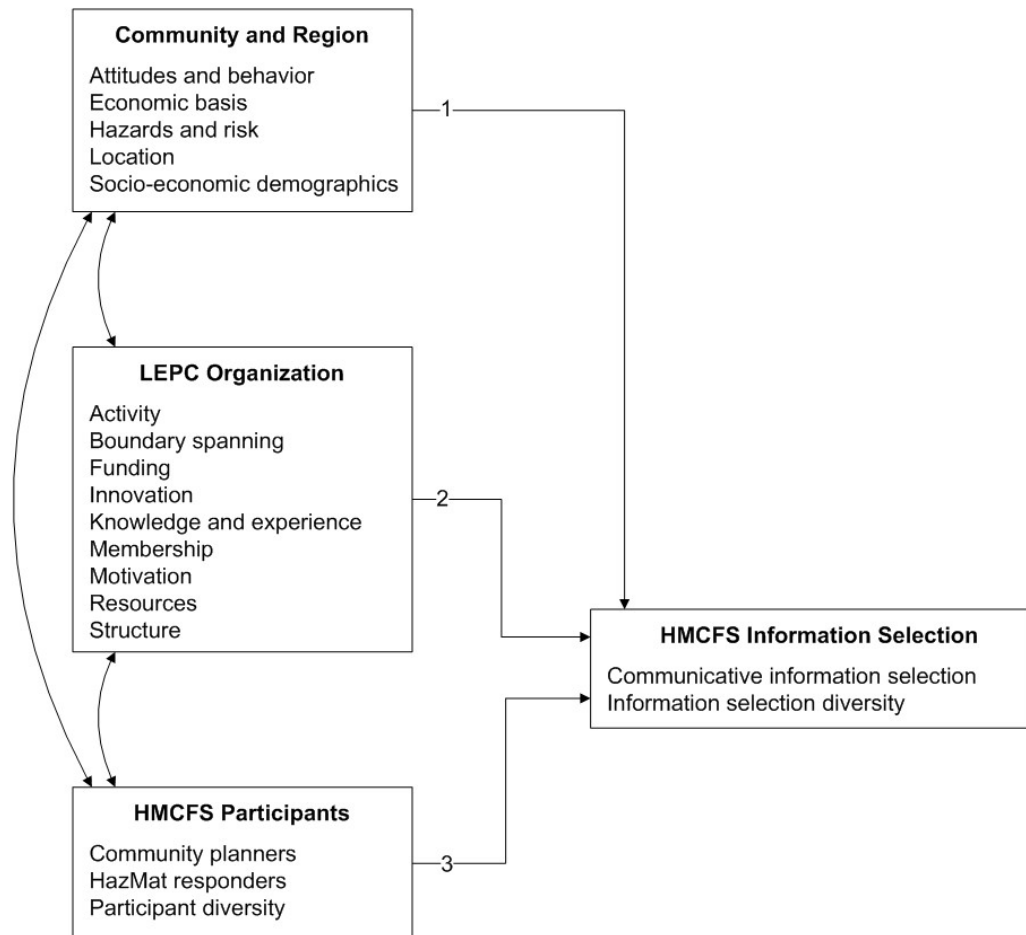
**Community and Region**

Attitudes and behavior
Economic basis
Hazards and risk
Location
Socio-economic demographics

1

**LEPC Organization**

Activity
Boundary spanning
Funding
Innovation
Knowledge and experience
Membership
Motivation
Resources
Structure

2

**HMCFS Information Selection**

Communicative information selection
Information selection diversity

**HMCFS Participants**

Community planners
HazMat responders
Participant diversity

3